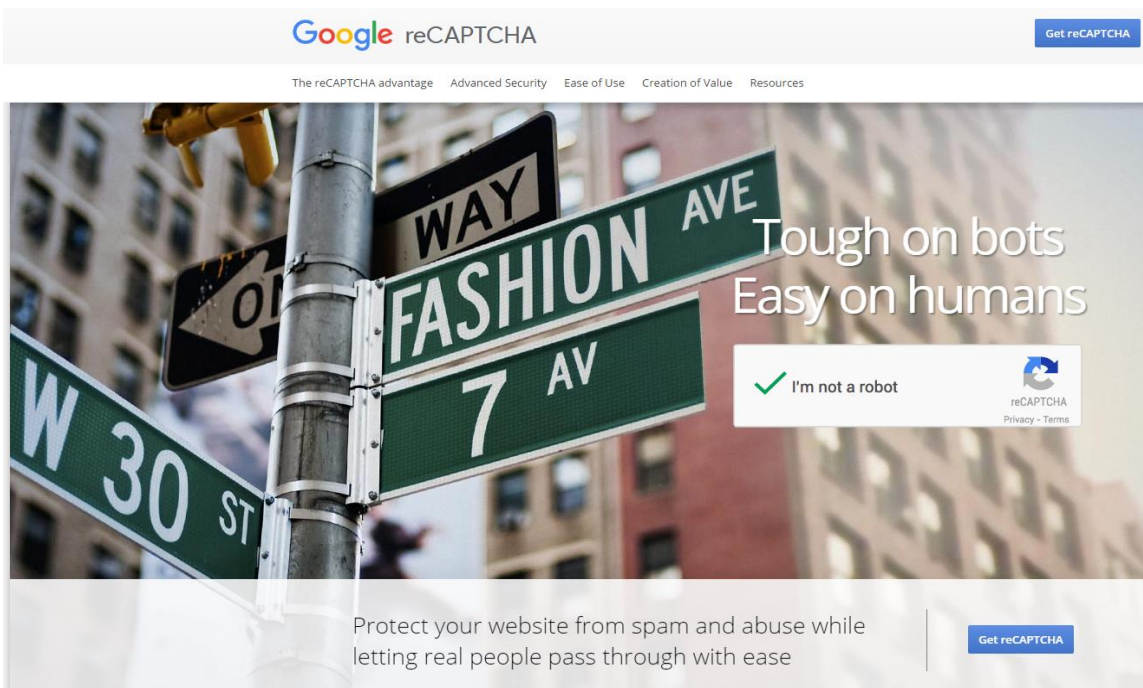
Google reCAPTCHA

Get reCAPTCHA

The reCAPTCHA advantage Advanced Security Ease of Use Creation of Value Resources

ONE WAY

FASHION AVE

7 AV

W 30 ST

Tough on bots
Easy on humans

I'm not a robot

reCAPTCHA
Privacy - Terms

Protect your website from spam and abuse while letting real people pass through with ease

Get reCAPTCHA